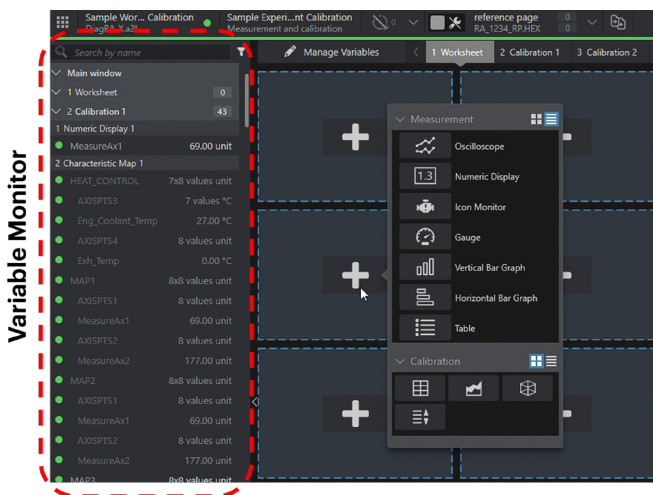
Variable Monitor

Sample Wor... Calibration
DiagRa...Ca2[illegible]

Sample Experi...nt Calibration
Measurement and calibration

0

reference page
RA_1234_RP.HEX

0
0

Search by name

Manage Variables

1 Worksheet

2 Calibration 1

3 Calibration 2

Main window

1 Worksheet 0

2 Calibration 1 43

1 Numeric Display 1

MeasureAx1 69.00 unit

2 Characteristic Map 1

HEAT_CONTROL 7x8 values unit

AXISPTS3 7 values °C

Eng_Coolant_Temp 27.00 °C

AXISPTS4 8 values unit

Exh_Temp 0.00 °C

MAP1 8x8 values unit

AXISPTS1 8 values unit

MeasureAx1 69.00 unit

AXISPTS2 8 values unit

MeasureAx2 177.00 unit

MAP2 8x8 values unit

AXISPTS1 8 values unit

MeasureAx1 69.00 unit

AXISPTS2 8 values unit

MeasureAx2 177.00 unit

MAP3 8x8 values unit

Measurement

Oscilloscope

1.3

Numeric Display

Icon Monitor

Gauge

Vertical Bar Graph

Horizontal Bar Graph

Table

Calibration